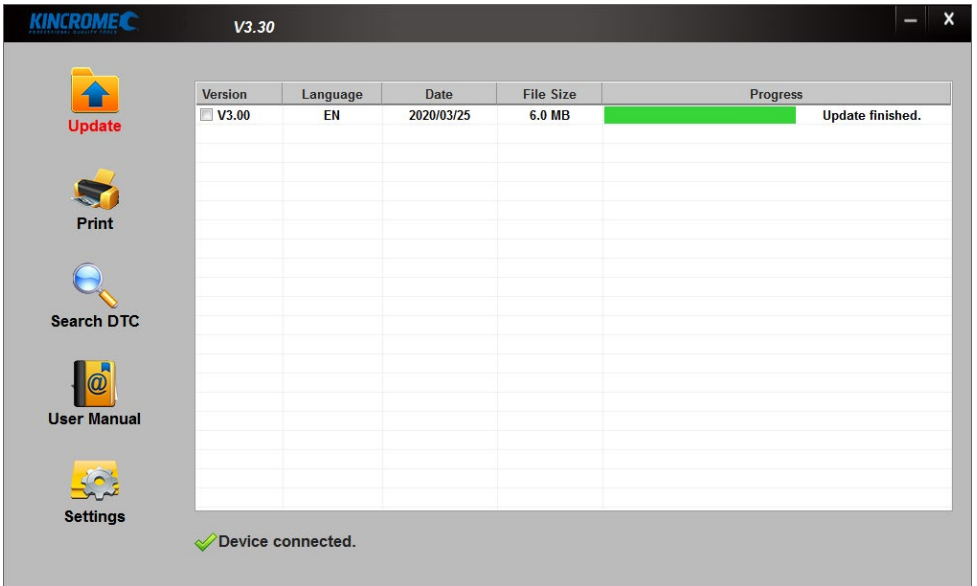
KINCROME
PROFESSIONAL QUALITY TOOLS

V3.30

Update

Print

Search DTC

User Manual

Settings

| Version | Language | Date | File Size | Progress |
|---|---|---|---|---|
| V3.00 | EN | 2020/03/25 | 6.0 MB | Update finished. |

Device connected.